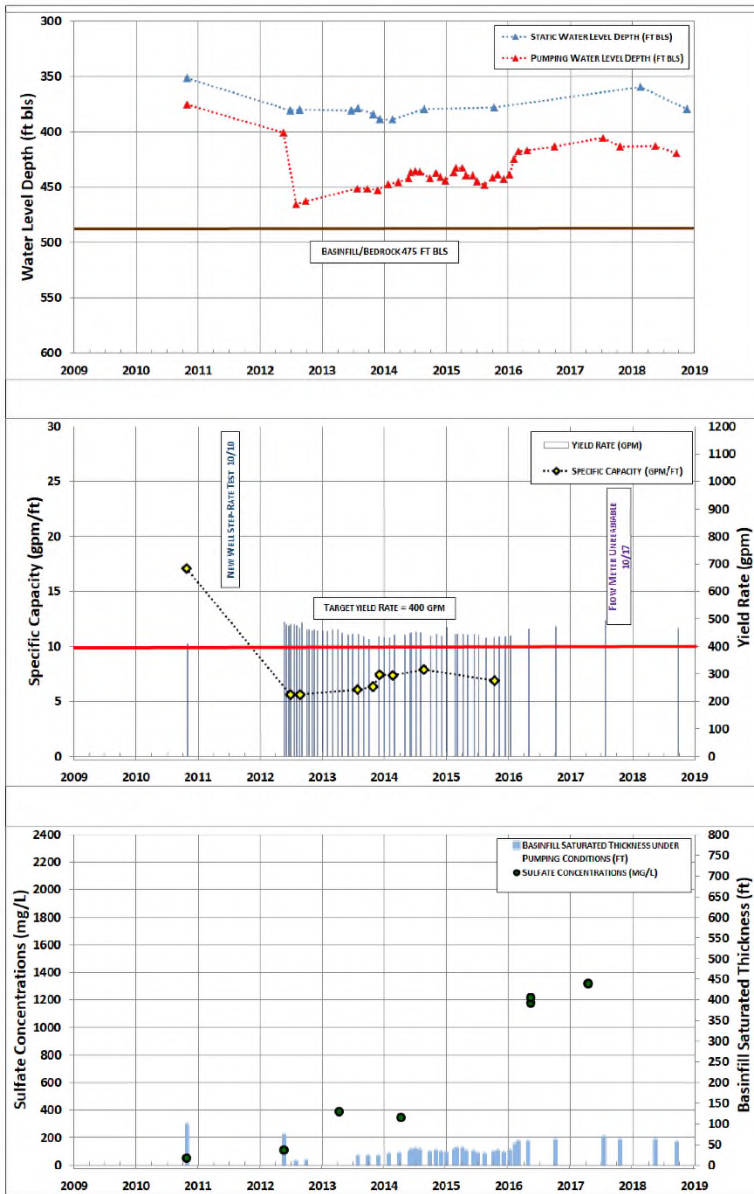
Static Water Level Depth (ft bls)
Pumping Water Level Depth (ft bls)

Water Level Depth (ft bls)

300
350
400
450
500
550
600

Basinfill/Bedrock 475 ft bls

2009 2010 2011 2012 2013 2014 2015 2016 2017 2018 2019

Yield Rate (gpm)
Specific Capacity (gpm/ft)

New Well Step-Rate Test 10/10

Flow Meter Unreliable 10/17

Target Yield Rate = 400 gpm

Specific Capacity (gpm/ft)

0
5
10
15
20
25
30

Yield Rate (gpm)

0
100
200
300
400
500
600
700
800
900
1000
1100
1200

2009 2010 2011 2012 2013 2014 2015 2016 2017 2018 2019

Basinfill Saturated Thickness under Pumping Conditions (ft)
Sulfate Concentrations (mg/L)

Sulfate Concentrations (mg/L)

0
200
400
600
800
1000
1200
1400
1600
1800
2000
2200
2400

Basinfill Saturated Thickness (ft)

0
50
100
150
200
250
300
350
400
450
500
550
600
650
700
750
800

2009 2010 2011 2012 2013 2014 2015 2016 2017 2018 2019